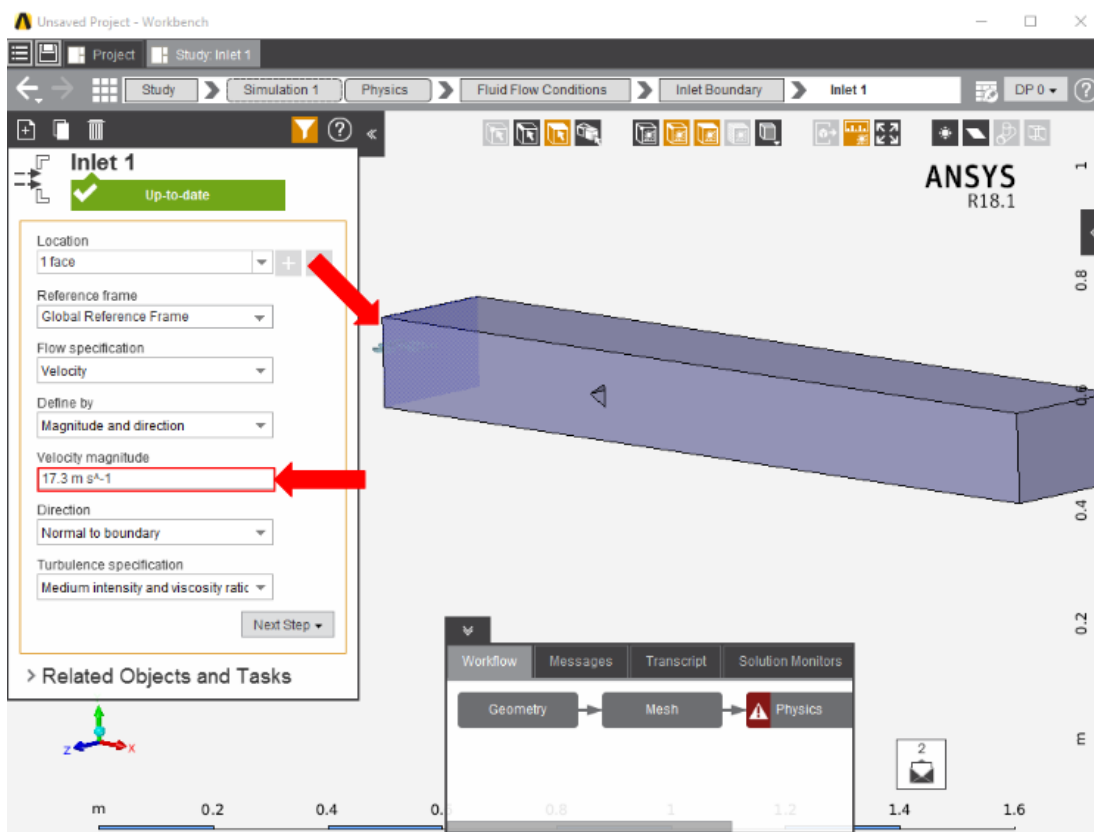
Unsaved Project - Workbench

Project
Study: Inlet 1

Study
Simulation 1
Physics
Fluid Flow Conditions
Inlet Boundary
Inlet 1
DP 0

Inlet 1
Up-to-date

Location
1 face
Reference frame
Global Reference Frame
Flow specification
Velocity
Define by
Magnitude and direction
Velocity magnitude
17.3 m s^-1
Direction
Normal to boundary
Turbulence specification
Medium intensity and viscosity ratio
Next Step

> Related Objects and Tasks

ANSYS
R18.1

1
0.8
0.6
0.4
0.2
m

Workflow
Messages
Transcript
Solution Monitors
Geometry
Mesh
Physics

2

m
0.2
0.4
0.6
0.8
1
1.2
1.4
1.6